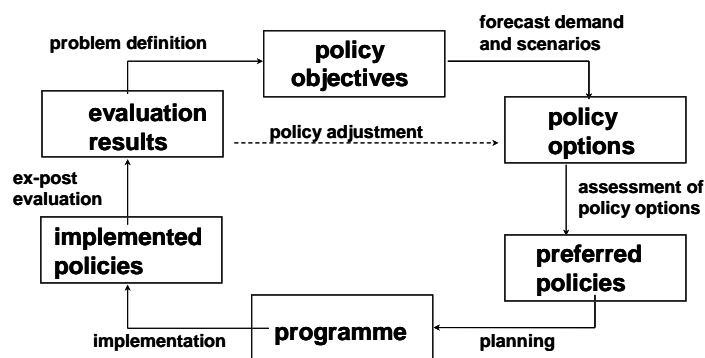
problem definition

policy objectives

forecast demand and scenarios

evaluation results

policy adjustment

policy options

ex-post evaluation

assessment of policy options

implemented policies

preferred policies

implementation

programme

planning